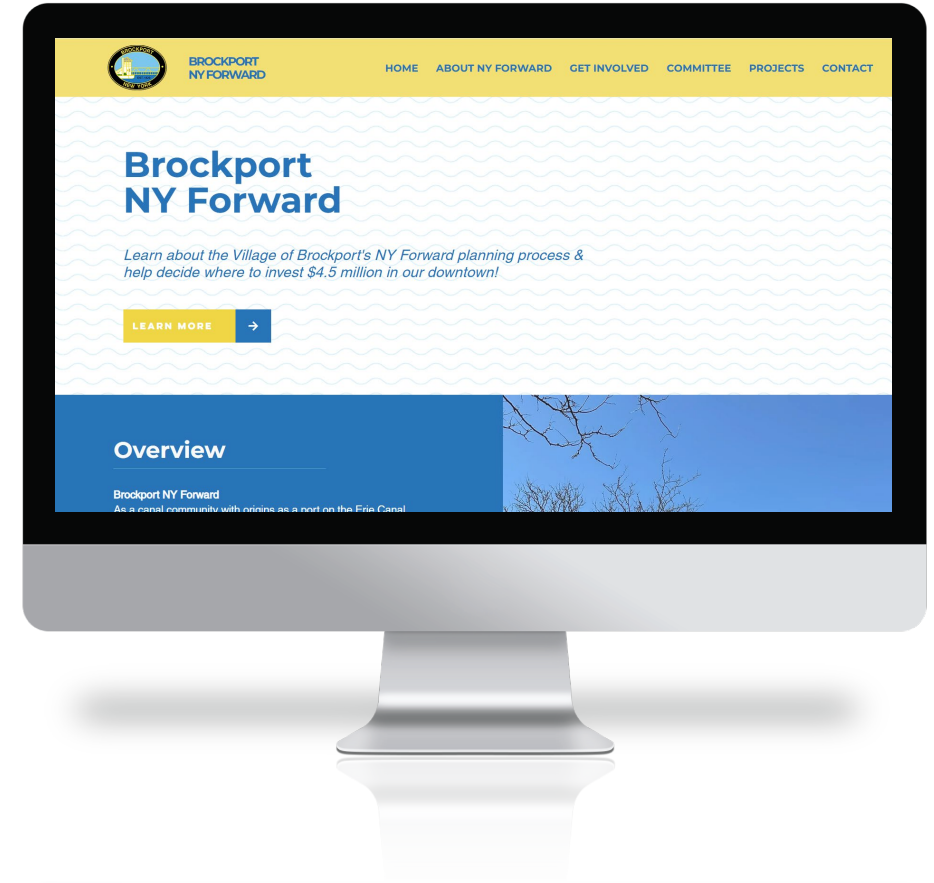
BROCKPORT
NEW YORK

BROCKPORT
NY FORWARD

HOME ABOUT NY FORWARD GET INVOLVED COMMITTEE PROJECTS CONTACT

Brockport
NY Forward

Learn about the Village of Brockport's NY Forward planning process & help decide where to invest $4.5 million in our downtown!

LEARN MORE →

Overview

Brockport NY Forward
As a canal community with origins as a port on the Erie Canal,